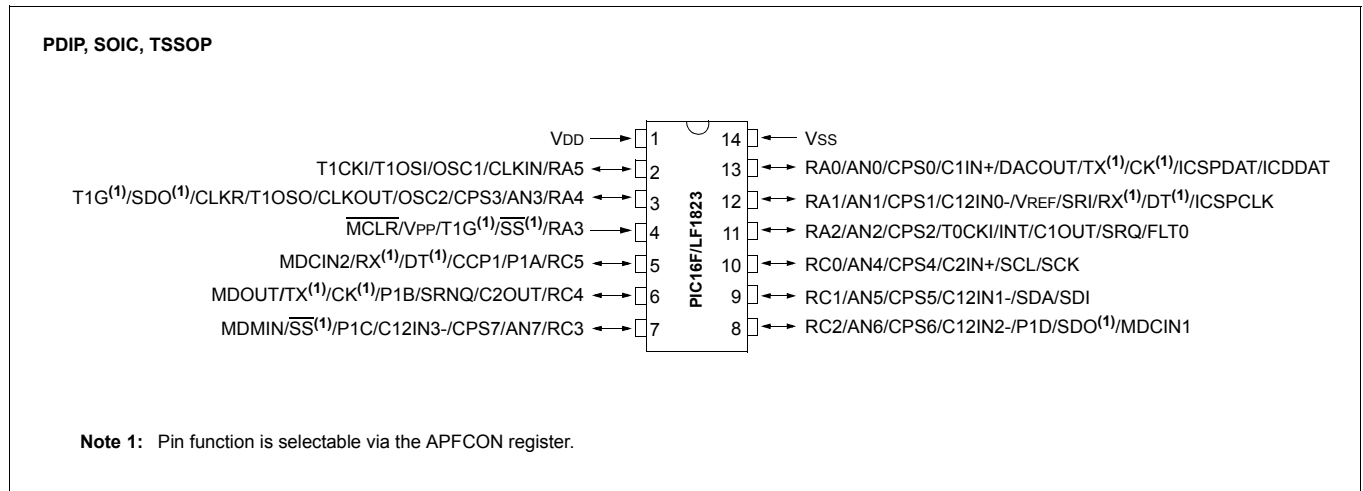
PDIP, SOIC, TSSOP

VDD 1
T1CKI/T1OSI/OSC1/CLKIN/RA5 2
T1G$^{(1)}$/SDO$^{(1)}$/CLKR/T1OSO/CLKOUT/OSC2/CPS3/AN3/RA4 3
$\overline{MCLR}$/VPP/T1G$^{(1)}$/$\overline{SS}$$^{(1)}$/RA3 4
MDCIN2/RX$^{(1)}$/DT$^{(1)}$/CCP1/P1A/RC5 5
MDOUT/TX$^{(1)}$/CK$^{(1)}$/P1B/SRNQ/C2OUT/RC4 6
MDMIN/$\overline{SS}$$^{(1)}$/P1C/C12IN3-/CPS7/AN7/RC3 7

PIC16F/LF1823

14 VSS
13 RA0/AN0/CPS0/C1IN+/DACOUT/TX$^{(1)}$/CK$^{(1)}$/ICSPDAT/ICDDAT
12 RA1/AN1/CPS1/C12IN0-/VREF/SRI/RX$^{(1)}$/DT$^{(1)}$/ICSPCLK
11 RA2/AN2/CPS2/T0CKI/INT/C1OUT/SRQ/FLT0
10 RC0/AN4/CPS4/C2IN+/SCL/SCK
9 RC1/AN5/CPS5/C12IN1-/SDA/SDI
8 RC2/AN6/CPS6/C12IN2-/P1D/SDO$^{(1)}$/MDCIN1

Note 1: Pin function is selectable via the APFCON register.